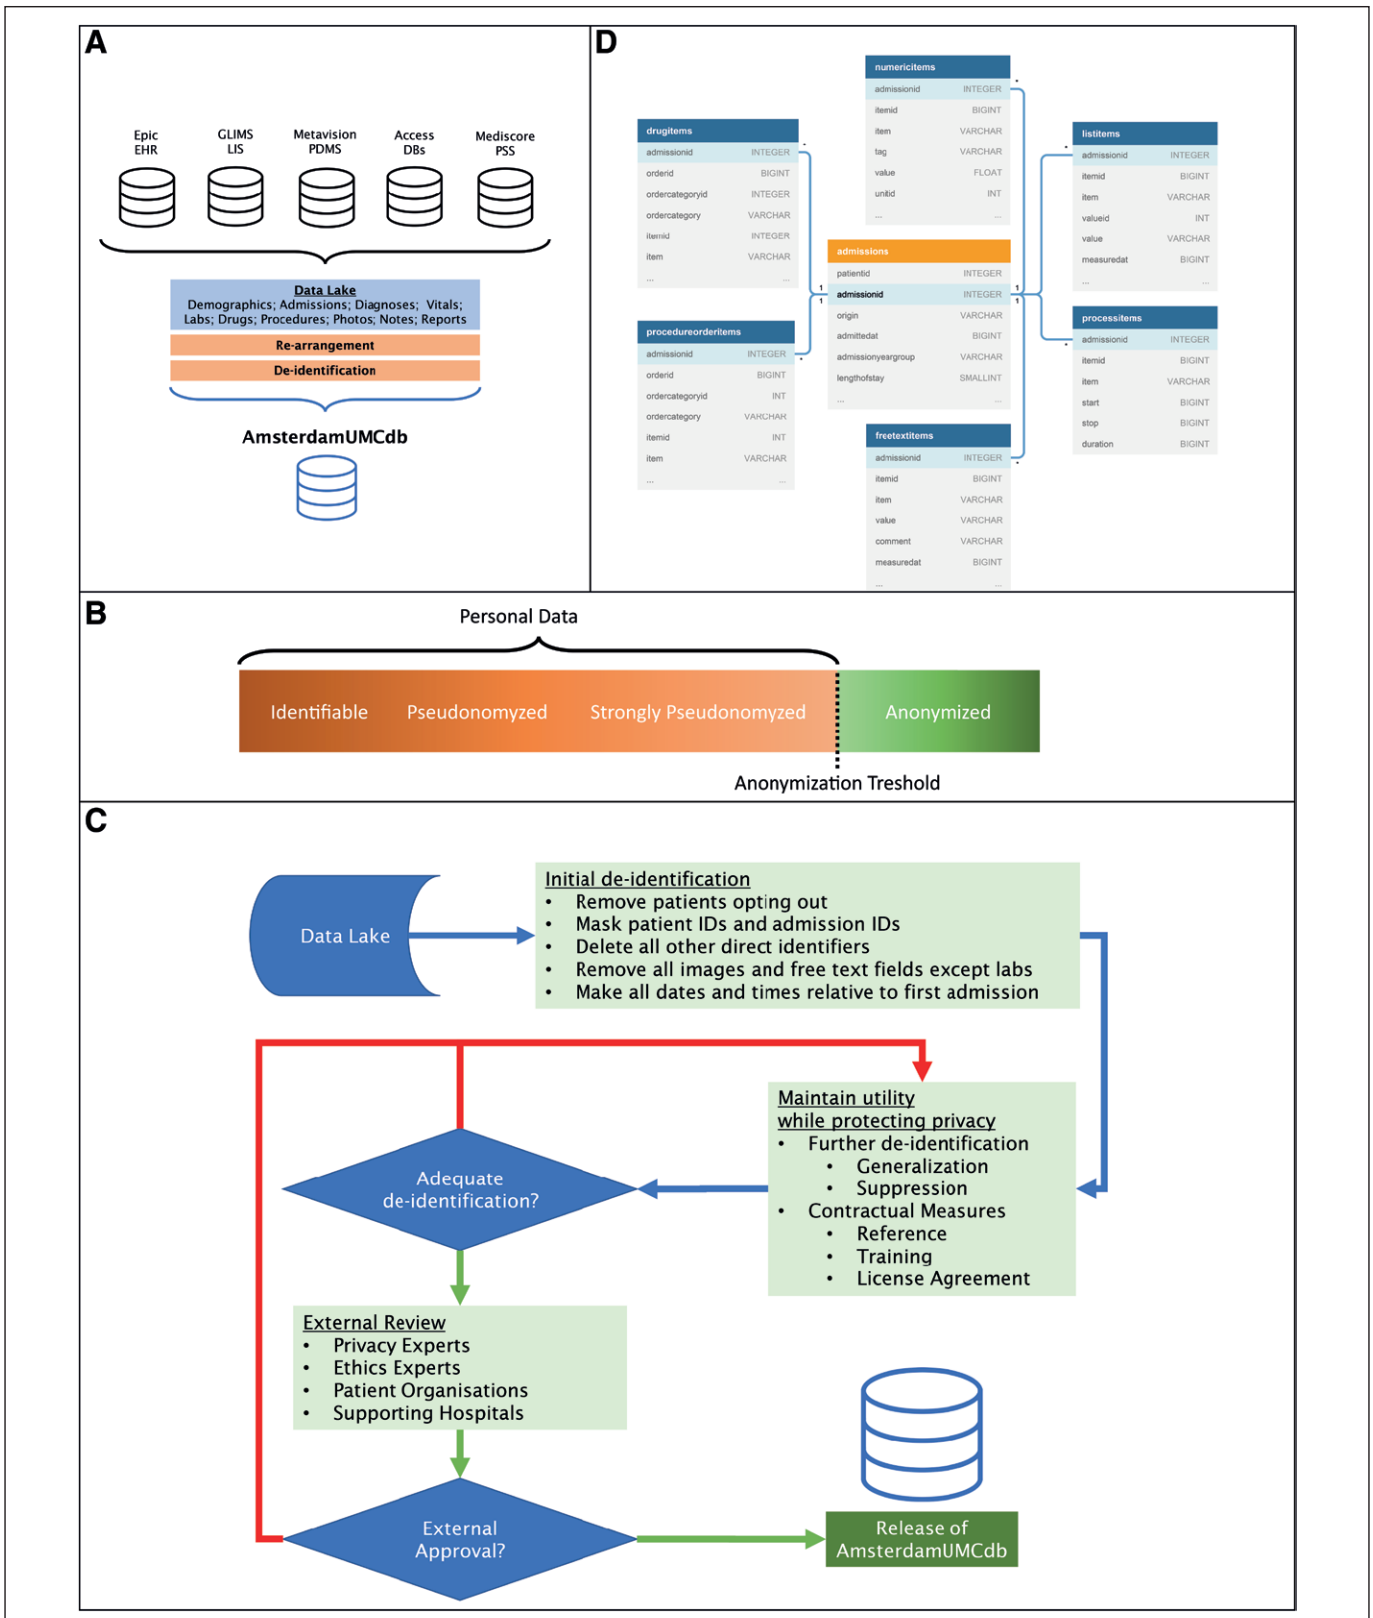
A

Epic EHR
GLIMS LIS
Metavision PDMS
Access DBs
Mediscore PSS

Data Lake
Demographics; Admissions; Diagnoses; Vitals; Labs; Drugs; Procedures; Photos; Notes; Reports

Re-arrangement

De-identification

AmsterdamUMCdb

D

| numericitems | |
|---|---|
| admissionid | INTEGER |
| itemid | BIGINT |
| item | VARCHAR |
| tag | VARCHAR |
| value | FLOAT |
| unitid | INT |
| ... | ... |

| drugitems | |
|---|---|
| admissionid | INTEGER |
| orderid | BIGINT |
| ordercategoryid | INTEGER |
| ordercategory | VARCHAR |
| itemid | INTEGER |
| item | VARCHAR |
| ... | ... |

| listitems | |
|---|---|
| admissionid | INTEGER |
| itemid | BIGINT |
| item | VARCHAR |
| valueid | INT |
| value | VARCHAR |
| measuredat | BIGINT |
| ... | ... |

| admissions | |
|---|---|
| patientid | INTEGER |
| admissionid | INTEGER |
| origin | VARCHAR |
| admittedat | BIGINT |
| admissionyeargroup | VARCHAR |
| lengthofstay | SMALLINT |
| ... | ... |

| procedureorderitems | |
|---|---|
| admissionid | INTEGER |
| orderid | BIGINT |
| ordercategoryid | INT |
| ordercategory | VARCHAR |
| itemid | INT |
| item | VARCHAR |
| ... | ... |

| processitems | |
|---|---|
| admissionid | INTEGER |
| itemid | BIGINT |
| item | VARCHAR |
| start | BIGINT |
| stop | BIGINT |
| duration | BIGINT |

| freetextitems | |
|---|---|
| admissionid | INTEGER |
| itemid | BIGINT |
| item | VARCHAR |
| value | VARCHAR |
| comment | VARCHAR |
| measuredat | BIGINT |
| ... | ... |

B

Personal Data

Identifiable Pseudonomyzed Strongly Pseudonomyzed Anonymized

Anonymization Treshold

C

Data Lake

Initial de-identification
• Remove patients opting out
• Mask patient IDs and admission IDs
• Delete all other direct identifiers
• Remove all images and free text fields except labs
• Make all dates and times relative to first admission

Maintain utility while protecting privacy
• Further de-identification
• Generalization
• Suppression
• Contractual Measures
• Reference
• Training
• License Agreement

Adequate de-identification?

External Review
• Privacy Experts
• Ethics Experts
• Patient Organisations
• Supporting Hospitals

External Approval?

Release of AmsterdamUMCdb